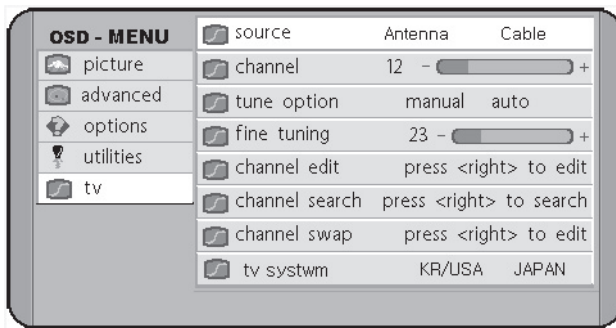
OSD - MENU
picture
advanced
options
utilities
tv

source Antenna Cable
channel 12 - +
tune option manual auto
fine tuning 23 - +
channel edit press <right> to edit
channel search press <right> to search
channel swap press <right> to edit
tv systwm KR/USA JAPAN